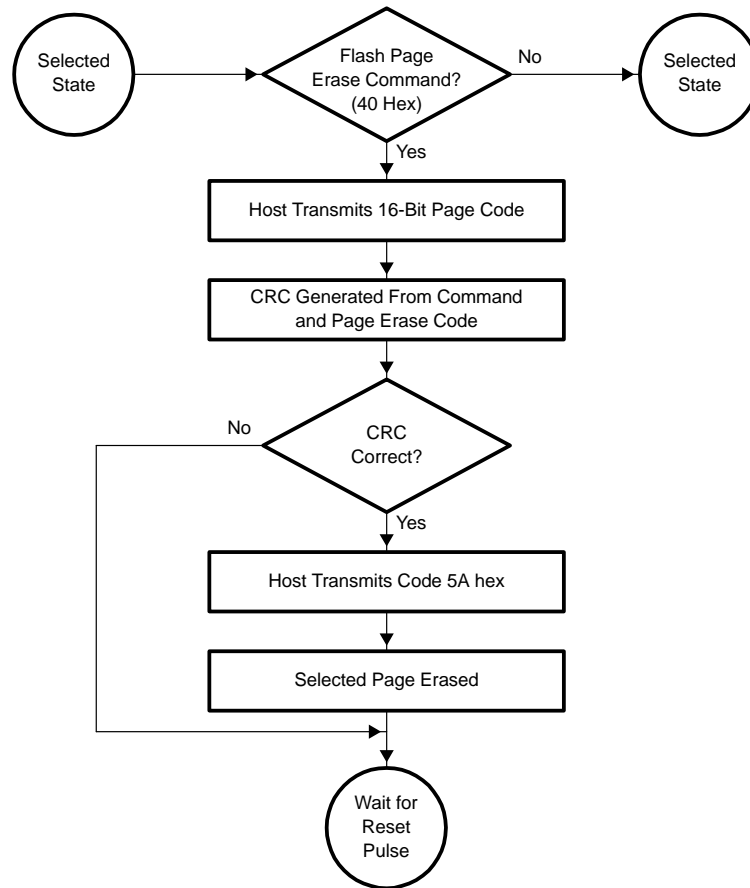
Selected State

Flash Page Erase Command? (40 Hex)

No

Selected State

Yes

Host Transmits 16-Bit Page Code

CRC Generated From Command and Page Erase Code

No

CRC Correct?

Yes

Host Transmits Code 5A hex

Selected Page Erased

Wait for Reset Pulse